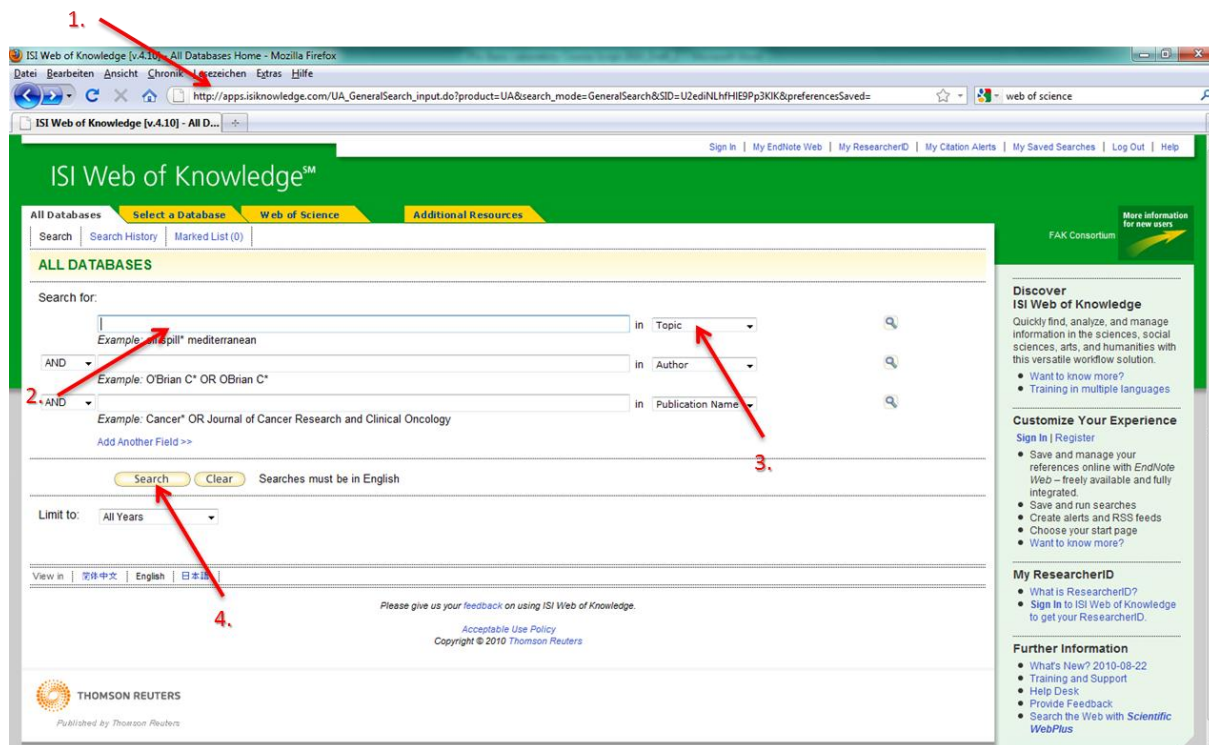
1.

ISI Web of Knowledge [v.4.10] - All Databases Home - Mozilla Firefox

Datei Bearbeiten Ansicht Chronik Lesezeichen Extras Hilfe

http://apps.isiknowledge.com/UA_GeneralSearch_input.do?product=UA&search_mode=GeneralSearch&SID=U2ediNLhfHIE9Pp3KIK&preferencesSaved=

web of science

ISI Web of Knowledge [v.4.10] - All D...

Sign In | My EndNote Web | My ResearcherID | My Citation Alerts | My Saved Searches | Log Out | Help

ISI Web of Knowledge℠

All Databases | Select a Database | Web of Science | Additional Resources

More information for new users

FAK Consortium

Search | Search History | Marked List (0)

ALL DATABASES

Search for:

in Topic

Example: oil spill* mediterranean

AND in Author

Example: O'Brian C* OR OBrian C*

2. AND in Publication Name

Example: Cancer* OR Journal of Cancer Research and Clinical Oncology

Add Another Field >>

3.

Search Clear Searches must be in English

Limit to: All Years

View in | 简体中文 | English | 日本語 |

4.

Please give us your feedback on using ISI Web of Knowledge.

Acceptable Use Policy
Copyright © 2010 Thomson Reuters

THOMSON REUTERS

Published by Thomson Reuters

Discover ISI Web of Knowledge

Quickly find, analyze, and manage information in the sciences, social sciences, arts, and humanities with this versatile workflow solution.

• Want to know more?
• Training in multiple languages

Customize Your Experience

Sign In | Register

• Save and manage your references online with EndNote Web – freely available and fully integrated.
• Save and run searches
• Create alerts and RSS feeds
• Choose your start page
• Want to know more?

My ResearcherID

• What is ResearcherID?
• Sign In to ISI Web of Knowledge to get your ResearcherID.

Further Information

• What's New? 2010-08-22
• Training and Support
• Help Desk
• Provide Feedback
• Search the Web with Scientific WebPlus